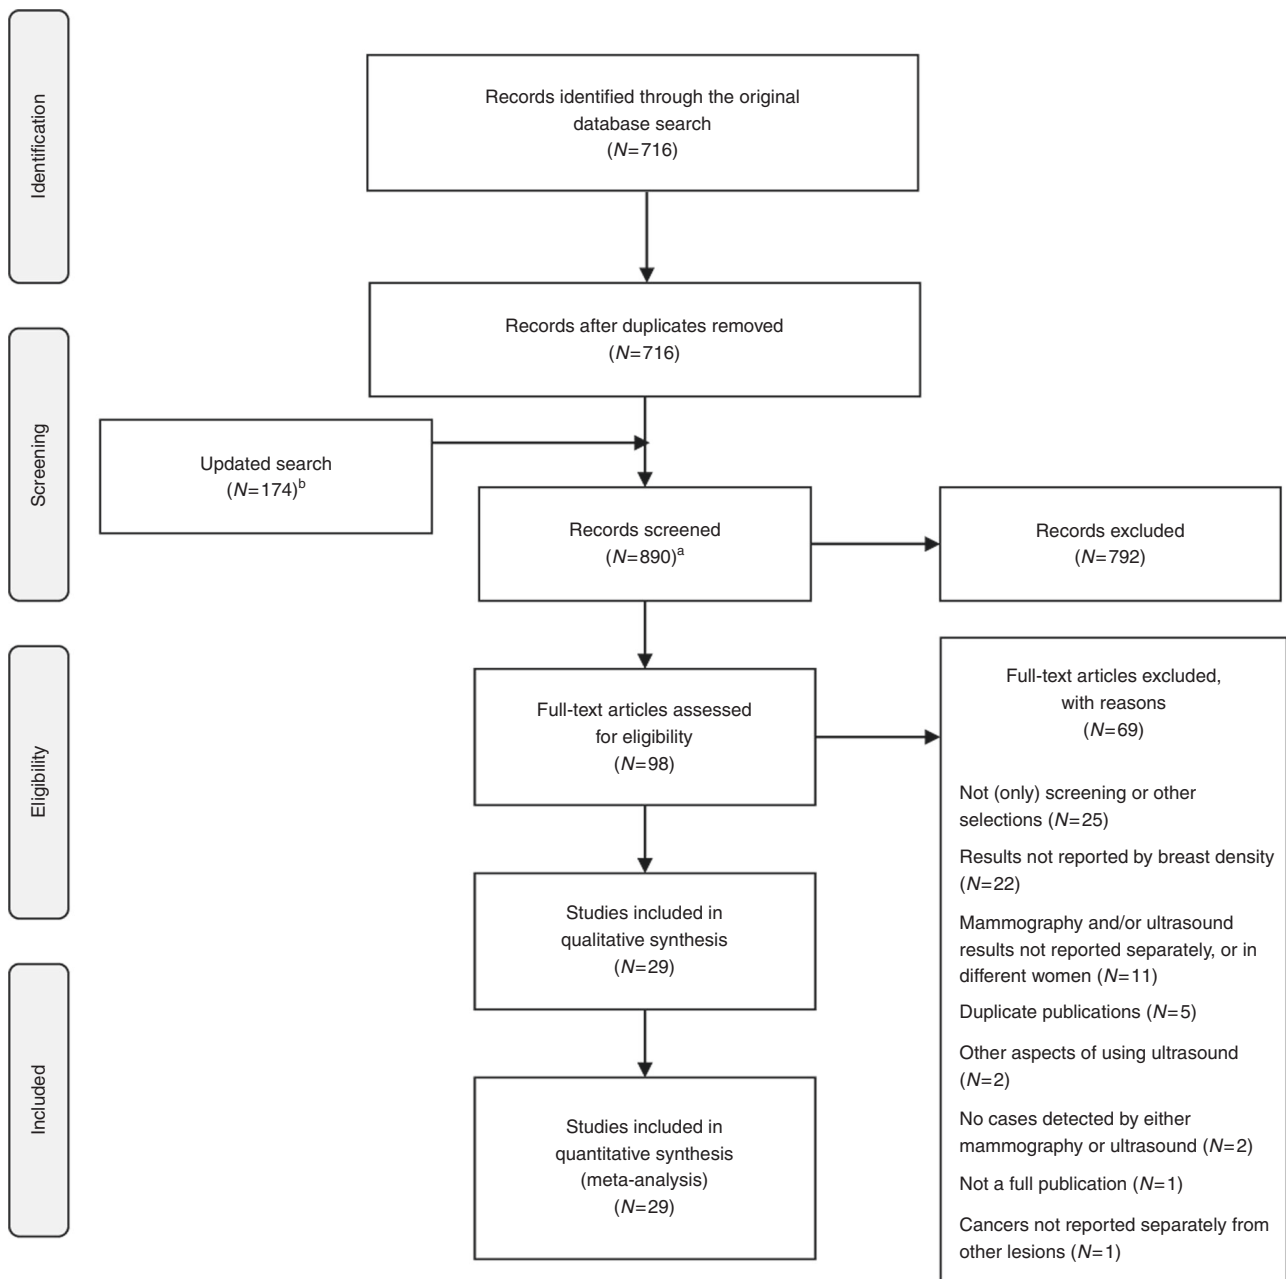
Identification

Records identified through the original database search ($N$=716)

Records after duplicates removed ($N$=716)

Screening

Updated search ($N$=174)$^{b}$

Records screened ($N$=890)$^{a}$

Records excluded ($N$=792)

Eligibility

Full-text articles assessed for eligibility ($N$=98)

Full-text articles excluded, with reasons ($N$=69)

Not (only) screening or other selections ($N$=25)

Results not reported by breast density ($N$=22)

Mammography and/or ultrasound results not reported separately, or in different women ($N$=11)

Duplicate publications ($N$=5)

Other aspects of using ultrasound ($N$=2)

No cases detected by either mammography or ultrasound ($N$=2)

Not a full publication ($N$=1)

Cancers not reported separately from other lesions ($N$=1)

Studies included in qualitative synthesis ($N$=29)

Included

Studies included in quantitative synthesis (meta-analysis) ($N$=29)